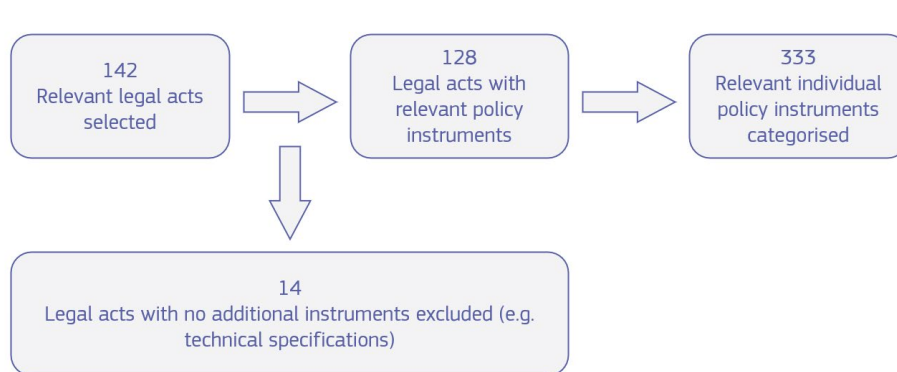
142
Relevant legal acts selected

128
Legal acts with relevant policy instruments

333
Relevant individual policy instruments categorised

14
Legal acts with no additional instruments excluded (e.g. technical specifications)